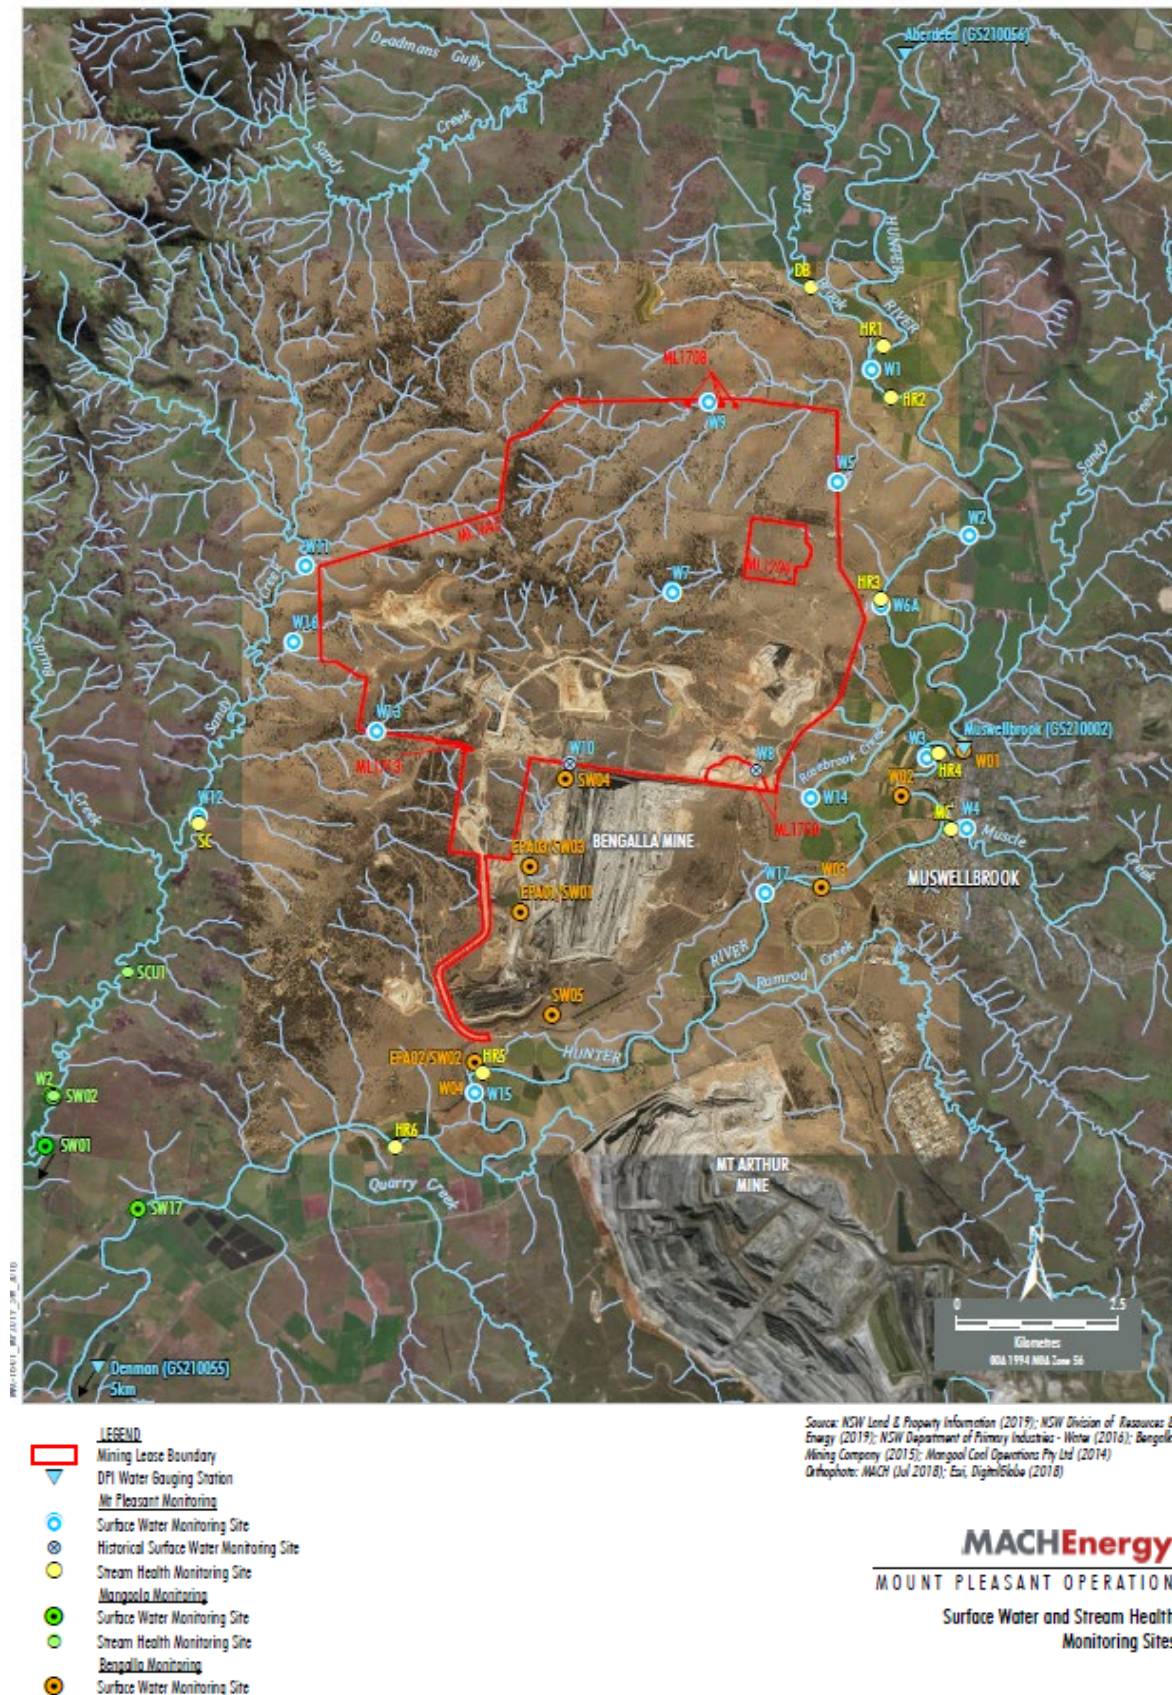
Deadmans Gully
Creek
Sandy
Aberdeen (GS210056)
Dart
Brook
HUNTER
RIVER
Sandy
Creek
DB
HR1
W1
HR2
ML1708
W9
W5
W2
ML1645
ML1750
W11
W7
HR3
W6A
W16
Spring
Sandy
Creek
W13
ML1713
W10
SW04
W8
Rosebrook Creek
W3
HR4
Muswellbrook (GS210002)
WD1
W02
W14
W4
MC
Muscle
Creek
ML1750
W12
SC
EPA03/SW03
BENGALLA MINE
EPA01/SW01
W17
W03
MUSWELLBROOK
SCU1
RIVER
Rumrod
Creek
SW05
HUNTER
EPA02/SW02
HR5
W2
SW02
W04
W15
SW01
HR6
Quarry
Creek
MT ARTHUR MINE
SW17
Denman (GS210055)
5km
0
2.5
Kilometres
GDA 1994 MGA Zone 56

LEGEND
Mining Lease Boundary
DPI Water Gauging Station
Mt Pleasant Monitoring
Surface Water Monitoring Site
Historical Surface Water Monitoring Site
Stream Health Monitoring Site
Mangoola Monitoring
Surface Water Monitoring Site
Stream Health Monitoring Site
Bengalla Monitoring
Surface Water Monitoring Site

Source: NSW Land & Property Information (2019); NSW Division of Resources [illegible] Energy (2019); NSW Department of Primary Industries - Water (2016); Bengall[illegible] Mining Company (2015); Mangoola Coal Operations Pty Ltd (2014) Orthophoto: MACH (Jul 2018); Esri, DigitalGlobe (2018)

MACHEnergy
MOUNT PLEASANT OPERATION
Surface Water and Stream Healt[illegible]
Monitoring Site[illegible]